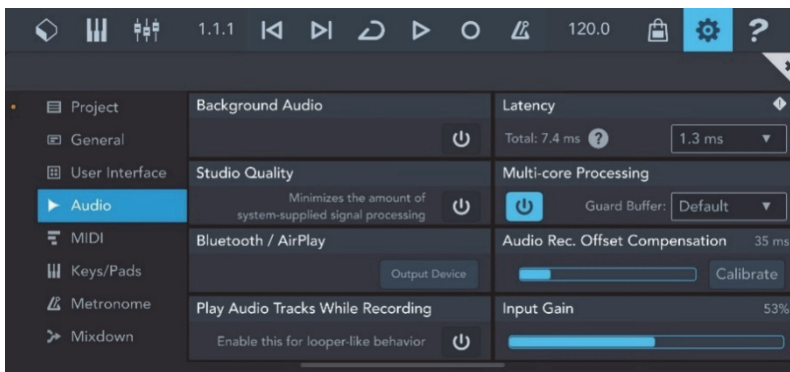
1.1.1 120.0

Project
General
User Interface
Audio
MIDI
Keys/Pads
Metronome
Mixdown

Background Audio

Studio Quality
Minimizes the amount of system-supplied signal processing

Bluetooth / AirPlay
Output Device

Play Audio Tracks While Recording
Enable this for looper-like behavior

Latency
Total: 7.4 ms
1.3 ms

Multi-core Processing
Guard Buffer: Default

Audio Rec. Offset Compensation 35 ms
Calibrate

Input Gain 53%